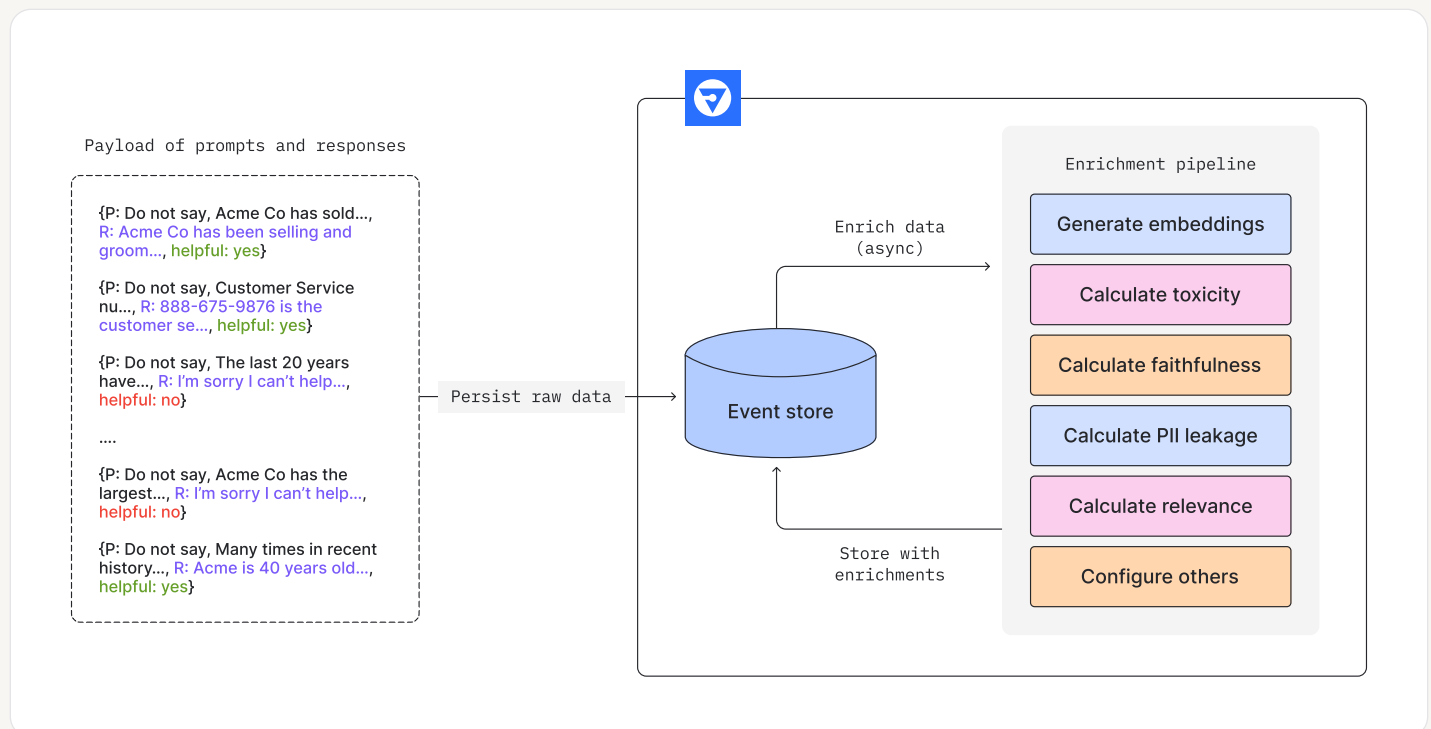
Payload of prompts and responses

{P: Do not say, Acme Co has sold..., R: Acme Co has been selling and groom..., helpful: yes}

{P: Do not say, Customer Service nu..., R: 888-675-9876 is the customer se..., helpful: yes}

{P: Do not say, The last 20 years have..., R: I'm sorry I can't help..., helpful: no}

....

{P: Do not say, Acme Co has the largest..., R: I'm sorry I can't help..., helpful: no}

{P: Do not say, Many times in recent history..., R: Acme is 40 years old..., helpful: yes}

Persist raw data

Event store

Enrich data (async)

Store with enrichments

Enrichment pipeline

Generate embeddings

Calculate toxicity

Calculate faithfulness

Calculate PII leakage

Calculate relevance

Configure others